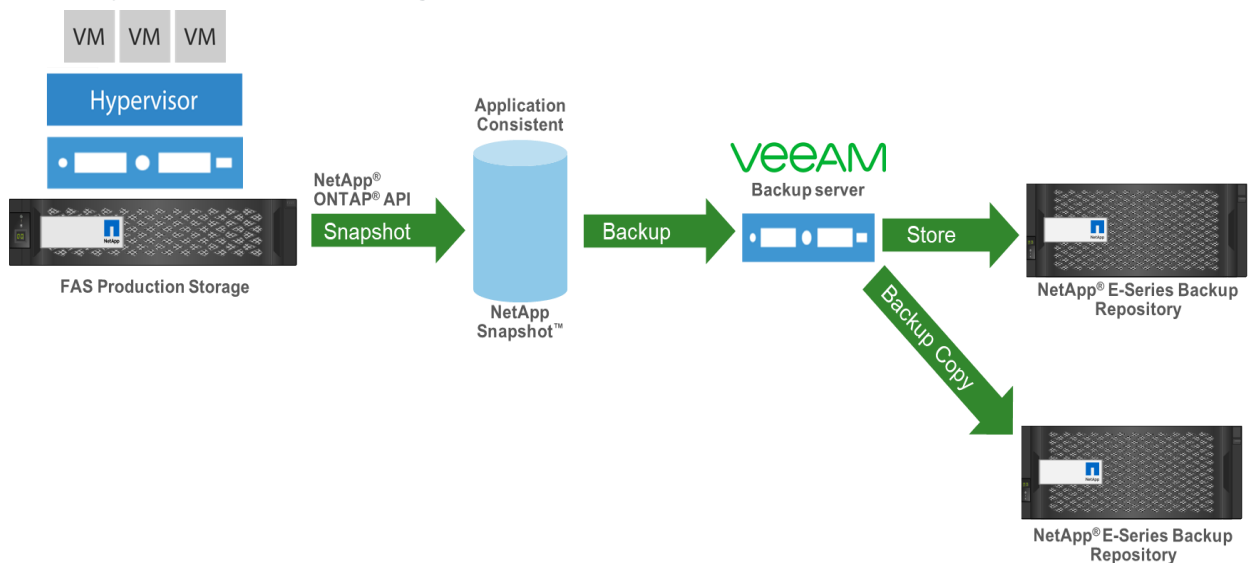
VM VM VM

Hypervisor

NetApp

FAS Production Storage

NetApp® ONTAP® API

Snapshot

Application Consistent

NetApp Snapshot™

Backup

VEEAM

Backup server

Store

NetApp

NetApp® E-Series Backup Repository

Backup Copy

NetApp

NetApp® E-Series Backup Repository